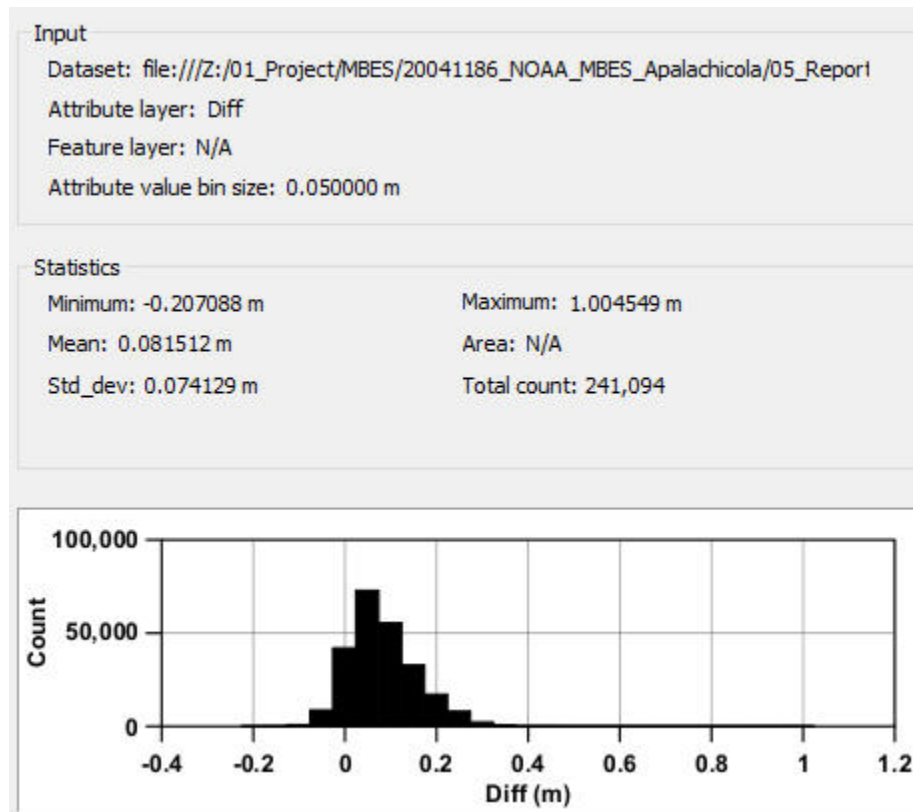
Input

Dataset: file:///Z:/01_Project/MBES/20041186_NOAA_MBES_Apalachicola/05_Report

Attribute layer: Diff

Feature layer: N/A

Attribute value bin size: 0.050000 m

Statistics

Minimum: -0.207088 m

Mean: 0.081512 m

Std_dev: 0.074129 m

Maximum: 1.004549 m

Area: N/A

Total count: 241,094

100,000

50,000

0

Count

-0.4 -0.2 0 0.2 0.4 0.6 0.8 1 1.2

Diff (m)